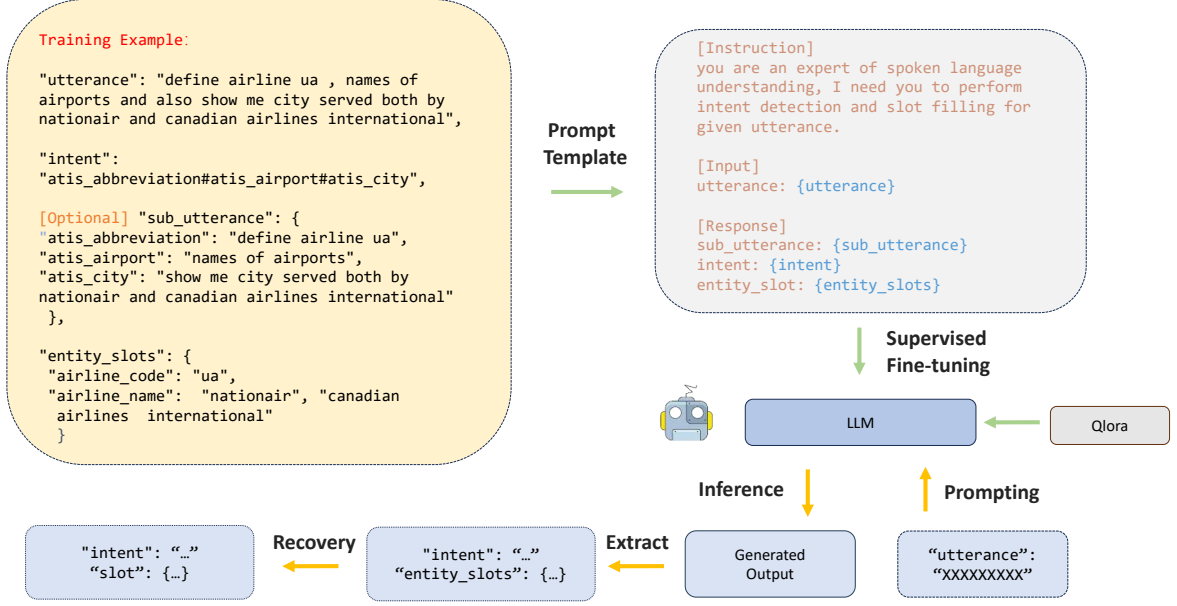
Training Example:

"utterance": "define airline ua , names of airports and also show me city served both by nationair and canadian airlines international",

"intent": "atis_abbreviation#atis_airport#atis_city",

[Optional] "sub_utterance": {
"atis_abbreviation": "define airline ua",
"atis_airport": "names of airports",
"atis_city": "show me city served both by nationair and canadian airlines international"
},

"entity_slots": {
"airline_code": "ua",
"airline_name": "nationair", "canadian airlines international"
}

Prompt Template

[Instruction]
you are an expert of spoken language understanding, I need you to perform intent detection and slot filling for given utterance.

[Input]
utterance: {utterance}

[Response]
sub_utterance: {sub_utterance}
intent: {intent}
entity_slot: {entity_slots}

Supervised Fine-tuning

LLM

Qlora

Inference

Prompting

"intent": "…"
"slot": {…}

Recovery

"intent": "…"
"entity_slots": {…}

Extract

Generated Output

"utterance": "XXXXXXXXX"